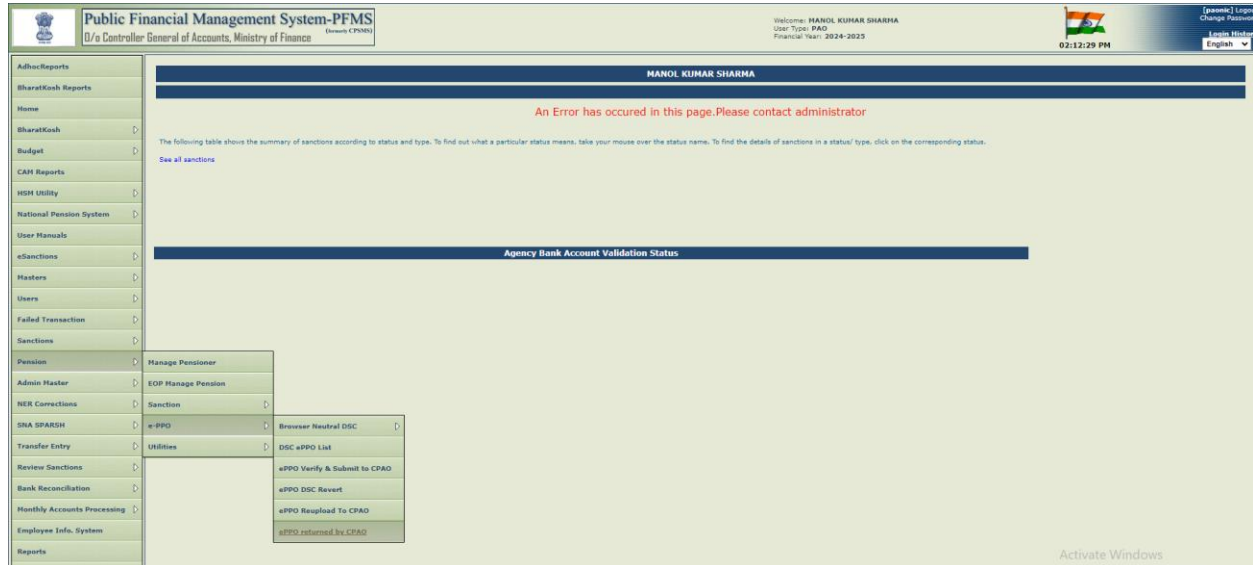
Public Financial Management System-PFMS
(formerly CPSMS)
O/o Controller General of Accounts, Ministry of Finance

Welcome: MANOL KUMAR SHARMA
User Type: PAO
Financial Year: 2024-2025

02:12:29 PM

[paonic] Logo
Change Passwo
Login Histor
English

AdhocReports
BharatKosh Reports
Home
BharatKosh
Budget
CAM Reports
HSM Utility
National Pension System
User Manuals
eSanctions
Masters
Users
Failed Transaction
Sanctions
Pension
Admin Master
NER Corrections
SNA SPARSH
Transfer Entry
Review Sanctions
Bank Reconciliation
Monthly Accounts Processing
Employee Info. System
Reports

Manage Pensioner
EOP Manage Pension
Sanction
e-PPO
Utilities

Browser Neutral DSC
DSC ePPO List
ePPO Verify & Submit to CPAO
ePPO DSC Revert
ePPO Reupload To CPAO
ePPO returned by CPAO

MANOL KUMAR SHARMA

An Error has occured in this page.Please contact administrator

The following table shows the summary of sanctions according to status and type. To find out what a particular status means, take your mouse over the status name. To find the details of sanctions in a status/ type, click on the corresponding status.

See all sanctions

Agency Bank Account Validation Status

Activate Windows